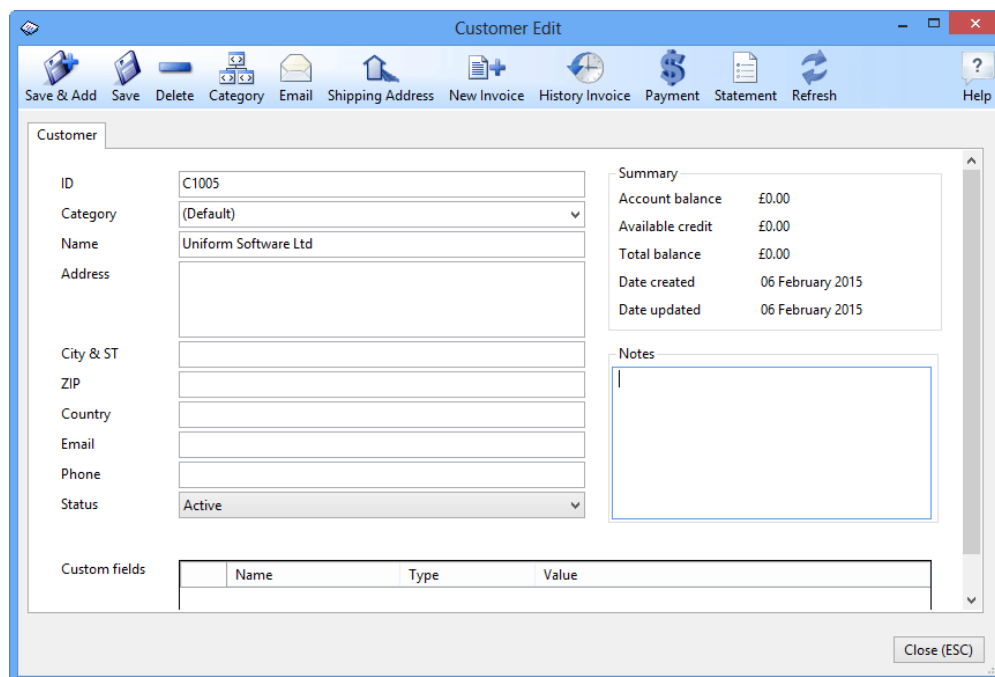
Customer Edit

Save & Add Save Delete Category Email Shipping Address New Invoice History Invoice Payment Statement Refresh Help

Customer

ID C1005
Category (Default)
Name Uniform Software Ltd
Address
City & ST
ZIP
Country
Email
Phone
Status Active

Summary
Account balance £0.00
Available credit £0.00
Total balance £0.00
Date created 06 February 2015
Date updated 06 February 2015

Notes

Custom fields

| | Name | Type | Value |
|---|---|---|---|

Close (ESC)